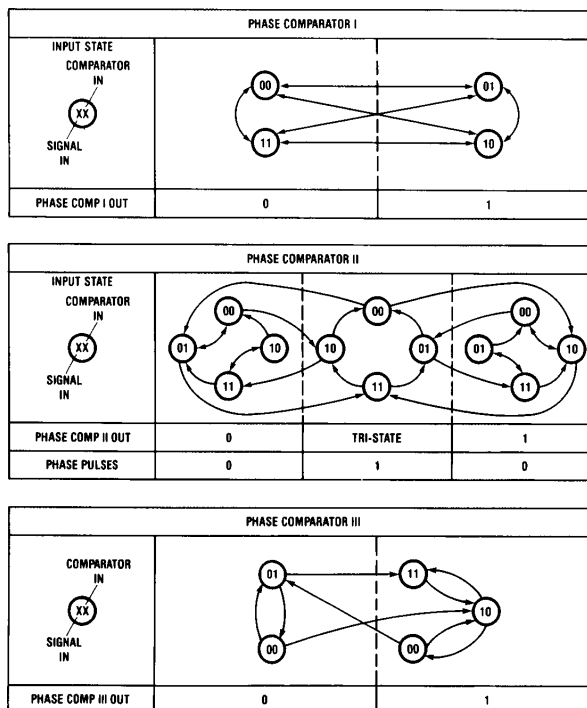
PHASE COMPARATOR I

INPUT STATE

COMPARATOR IN

XX

SIGNAL IN

00 01 11 10

PHASE COMP I OUT | 0 | 1

PHASE COMPARATOR II

INPUT STATE

COMPARATOR IN

XX

SIGNAL IN

00 01 10 11 10 00 01 11 00 01 10 11

PHASE COMP II OUT | 0 | TRI-STATE | 1

PHASE PULSES | 0 | 1 | 0

PHASE COMPARATOR III

COMPARATOR IN

XX

SIGNAL IN

01 00 11 10 00

PHASE COMP III OUT | 0 | 1